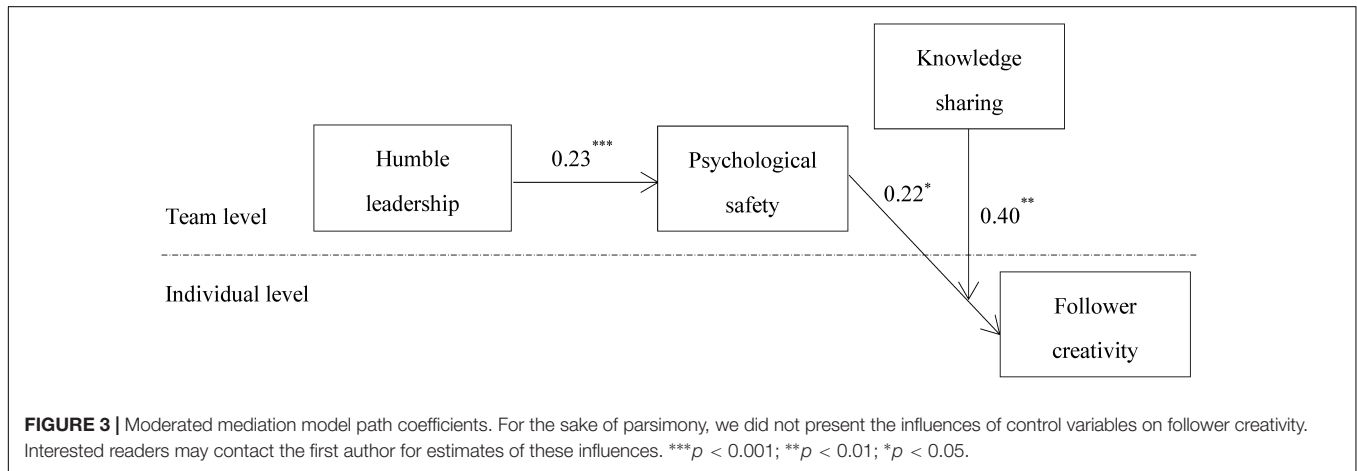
Knowledge sharing

Humble leadership

$0.23^{***}$

Psychological safety

$0.22^{*}$

$0.40^{**}$

Team level

Individual level

Follower creativity

**FIGURE 3 |** Moderated mediation model path coefficients. For the sake of parsimony, we did not present the influences of control variables on follower creativity. Interested readers may contact the first author for estimates of these influences. $^{***}p < 0.001$; $^{**}p < 0.01$; $^{*}p < 0.05$.